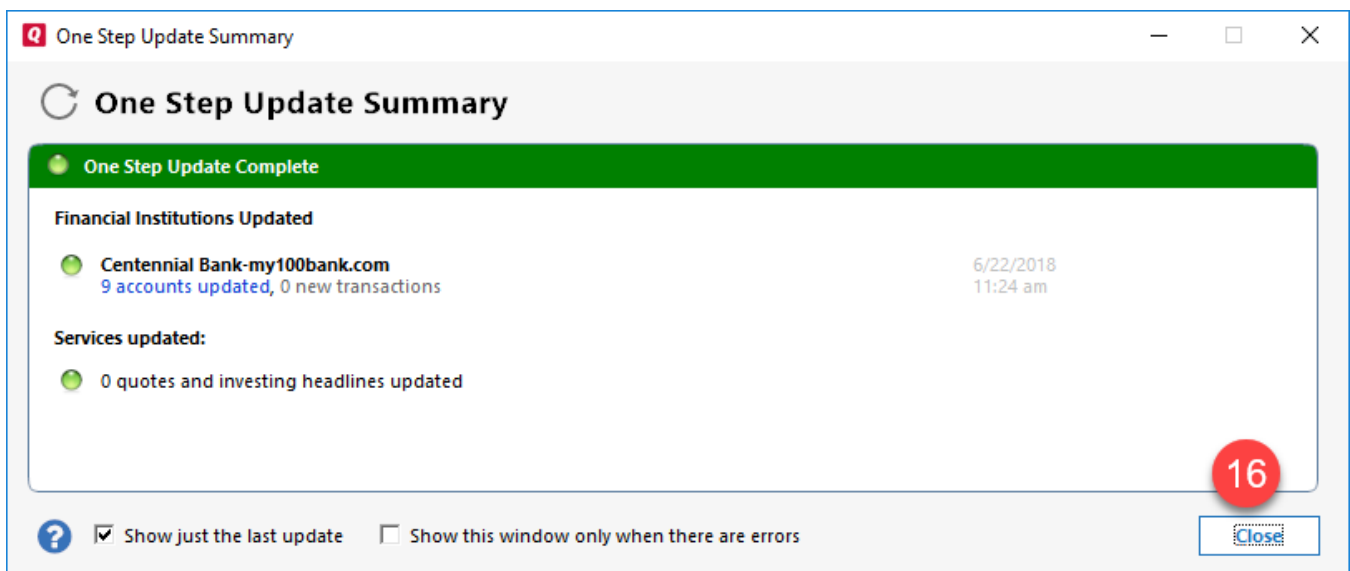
Q One Step Update Summary

One Step Update Summary

One Step Update Complete

Financial Institutions Updated

Centennial Bank-my100bank.com
9 accounts updated, 0 new transactions

6/22/2018
11:24 am

Services updated:

0 quotes and investing headlines updated

16

? Show just the last update Show this window only when there are errors

Close